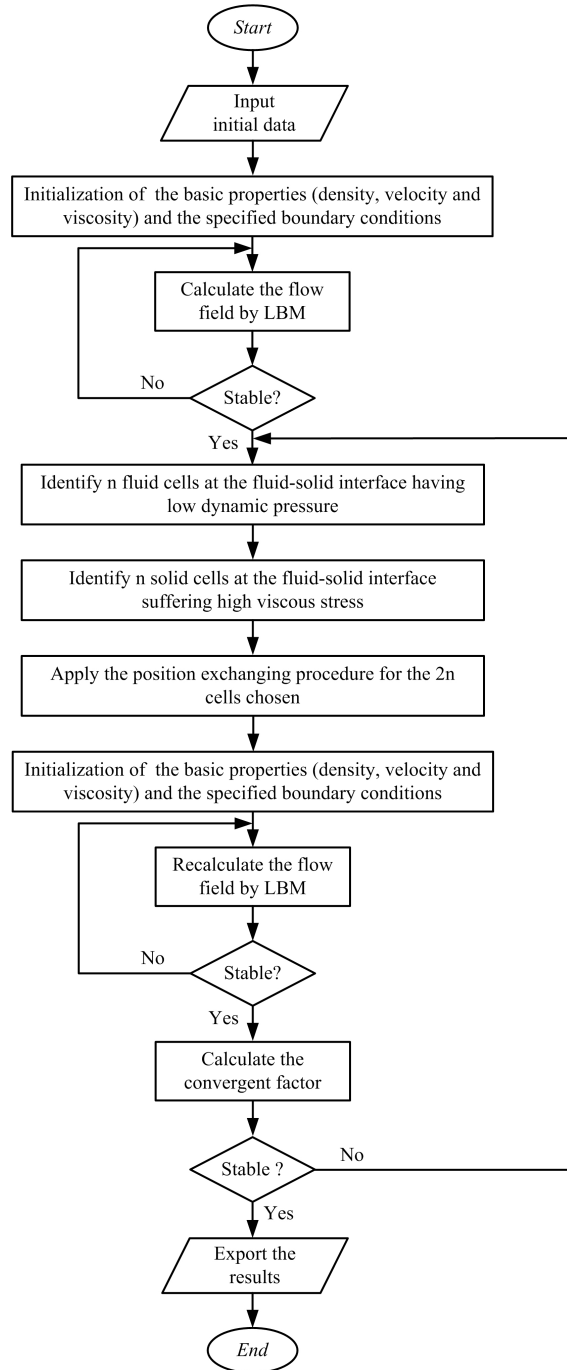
Start

Input initial data

Initialization of the basic properties (density, velocity and viscosity) and the specified boundary conditions

Calculate the flow field by LBM

No

Stable?

Yes

Identify n fluid cells at the fluid-solid interface having low dynamic pressure

Identify n solid cells at the fluid-solid interface suffering high viscous stress

Apply the position exchanging procedure for the 2n cells chosen

Initialization of the basic properties (density, velocity and viscosity) and the specified boundary conditions

Recalculate the flow field by LBM

No

Stable?

Yes

Calculate the convergent factor

Stable ?

No

Yes

Export the results

End